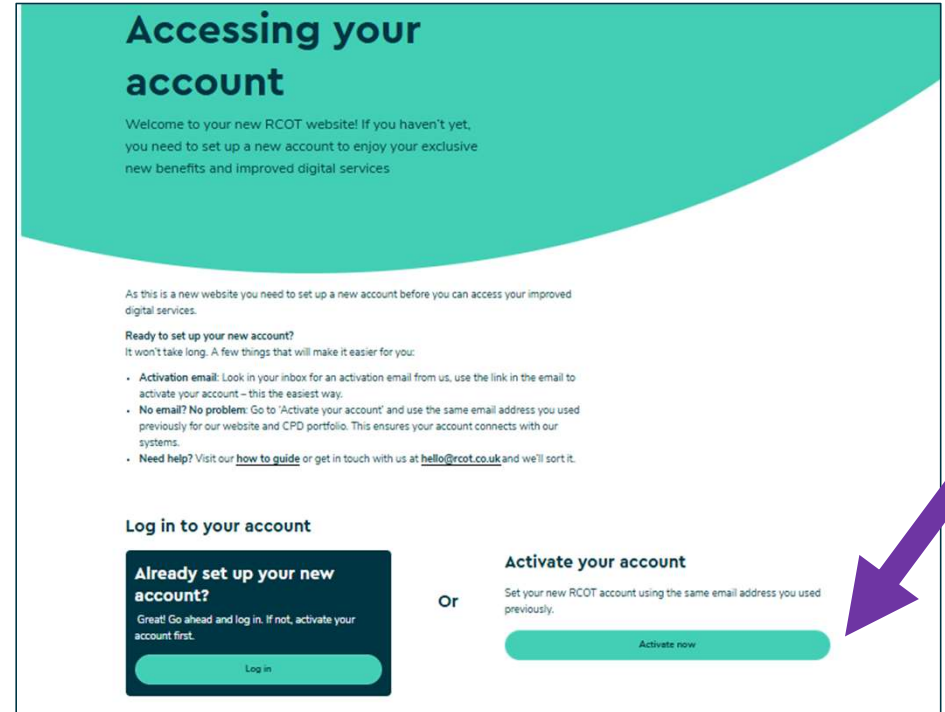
Accessing your account

Welcome to your new RCOT website! If you haven't yet, you need to set up a new account to enjoy your exclusive new benefits and improved digital services

As this is a new website you need to set up a new account before you can access your improved digital services.

Ready to set up your new account?
It won't take long. A few things that will make it easier for you:

- Activation email: Look in your inbox for an activation email from us, use the link in the email to activate your account – this the easiest way.
- No email? No problem: Go to 'Activate your account' and use the same email address you used previously for our website and CPD portfolio. This ensures your account connects with our systems.
- Need help? Visit our how to guide or get in touch with us at hello@rcot.co.ukand we'll sort it.

Log in to your account

Already set up your new account?

Great! Go ahead and log in. If not, activate your account first.

Log in

Or

Activate your account

Set your new RCOT account using the same email address you used previously.

Activate now